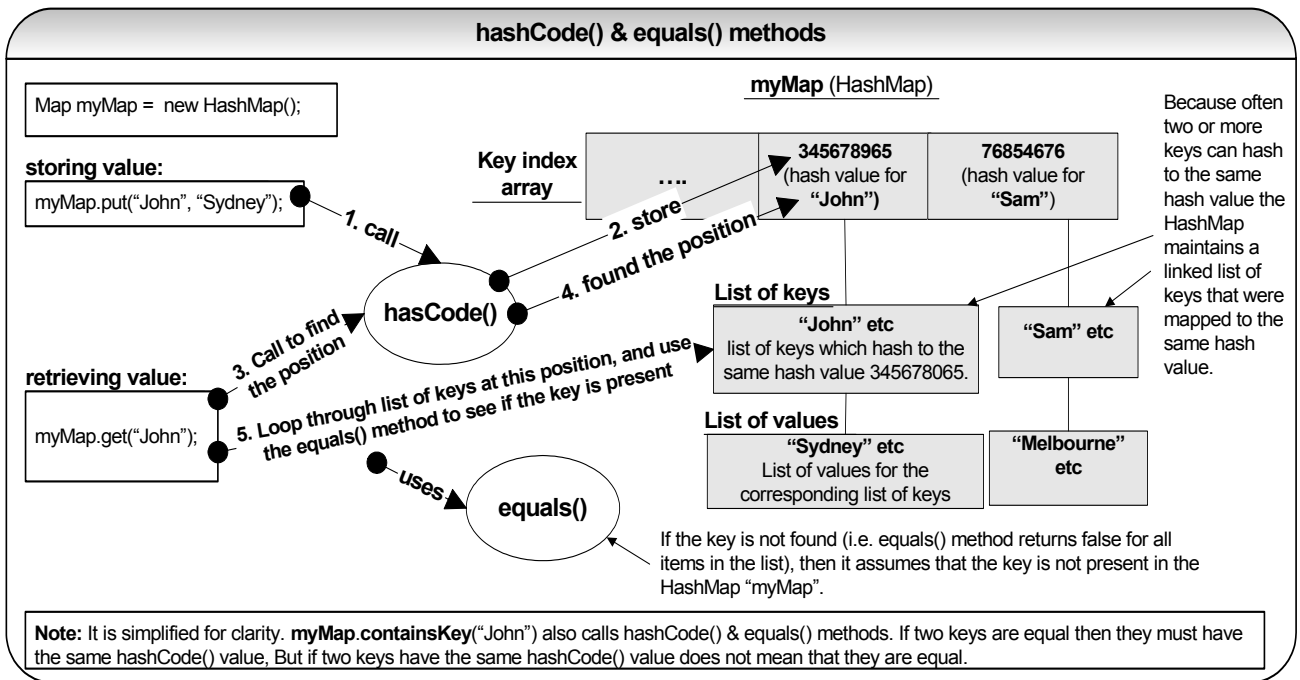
hashCode() & equals() methods

Map myMap = new HashMap();

myMap (HashMap)

Because often two or more keys can hash to the same hash value the HashMap maintains a linked list of keys that were mapped to the same hash value.

storing value:

myMap.put(“John”, “Sydney”);

Key index array

….

345678965 (hash value for “John”)

76854676 (hash value for “Sam”)

1. call

2. store

4. found the position

hasCode()

3. Call to find the position

List of keys

“John” etc
list of keys which hash to the same hash value 345678065.

“Sam” etc

retrieving value:

myMap.get(“John”);

5. Loop through list of keys at this position, and use the equals() method to see if the key is present

List of values

“Sydney” etc
List of values for the corresponding list of keys

“Melbourne” etc

uses

equals()

If the key is not found (i.e. equals() method returns false for all items in the list), then it assumes that the key is not present in the HashMap “myMap”.

Note: It is simplified for clarity. myMap.containsKey(“John”) also calls hashCode() & equals() methods. If two keys are equal then they must have the same hashCode() value, But if two keys have the same hashCode() value does not mean that they are equal.